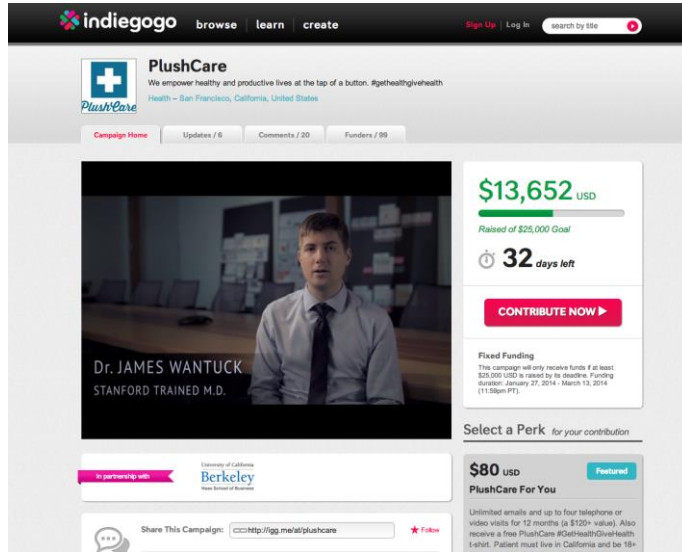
indiegogo browse | learn | create

Sign Up | Log In search by title

PlushCare

PlushCare

We empower healthy and productive lives at the tap of a button. #gethealthgivehealth

Health – San Francisco, California, United States

Campaign Home | Updates / 6 | Comments / 20 | Funders / 89

Dr. JAMES WANTUCK
STANFORD TRAINED M.D.

$13,652 USD

Raised of $25,000 Goal

32 days left

CONTRIBUTE NOW ▶

Fixed Funding

This campaign will only receive funds if at least $25,000 USD is raised by its deadline. Funding duration: January 27, 2014 - March 13, 2014 (11:59pm PT).

Select a Perk for your contribution

in partnership with

University of California
Berkeley
Haas School of Business

$80 USD

Featured

PlushCare For You

Unlimited emails and up to four telephone or video visits for 12 months (a $120+ value). Also receive a free PlushCare #GetHealthGiveHealth t-shirt. Patient must live in California and be 18+

Share This Campaign: http://igg.me/at/plushcare

Follow